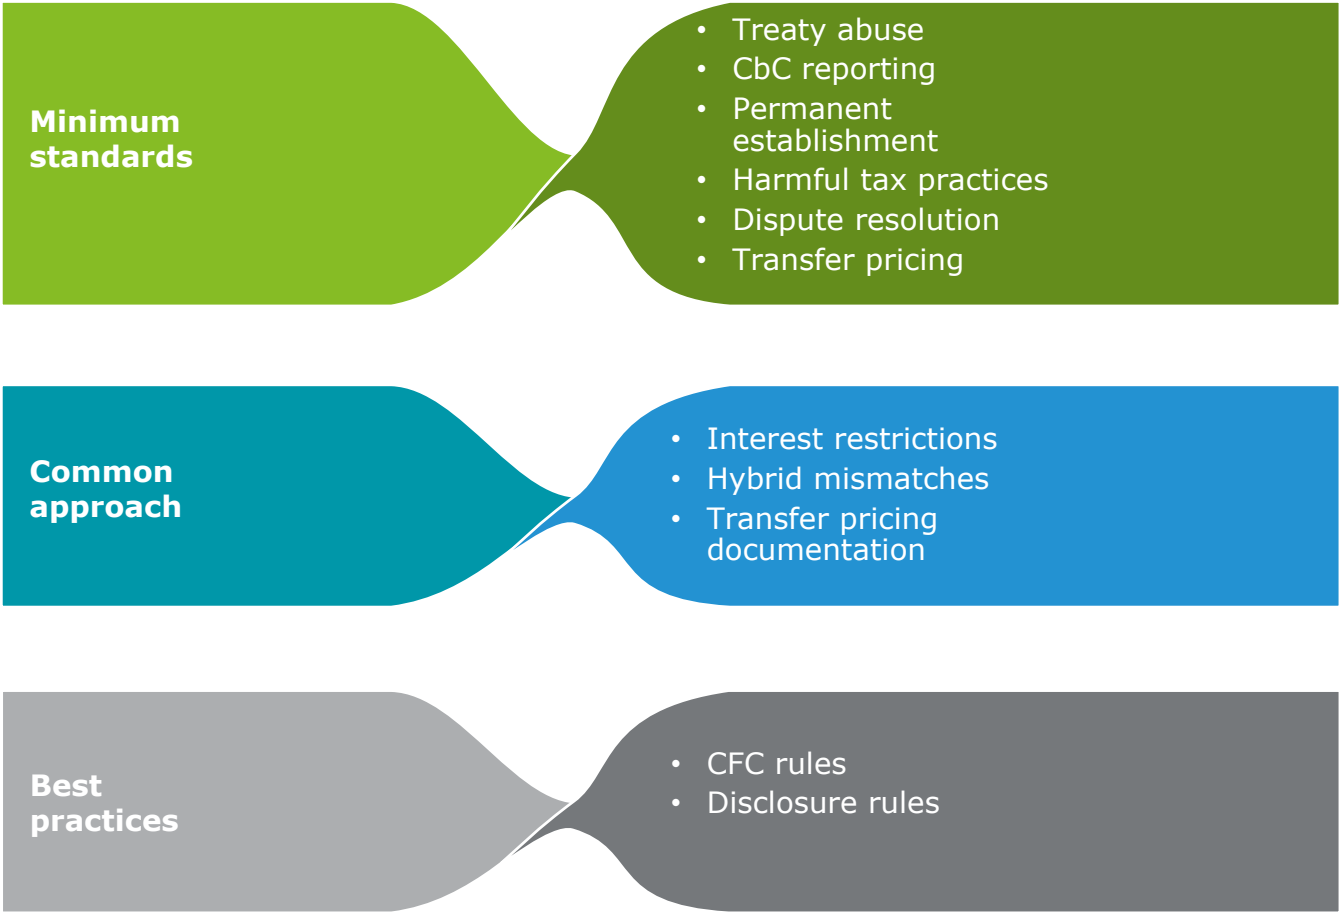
Minimum standards

- Treaty abuse
- CbC reporting
- Permanent establishment
- Harmful tax practices
- Dispute resolution
- Transfer pricing

Common approach

- Interest restrictions
- Hybrid mismatches
- Transfer pricing documentation

Best practices

- CFC rules
- Disclosure rules